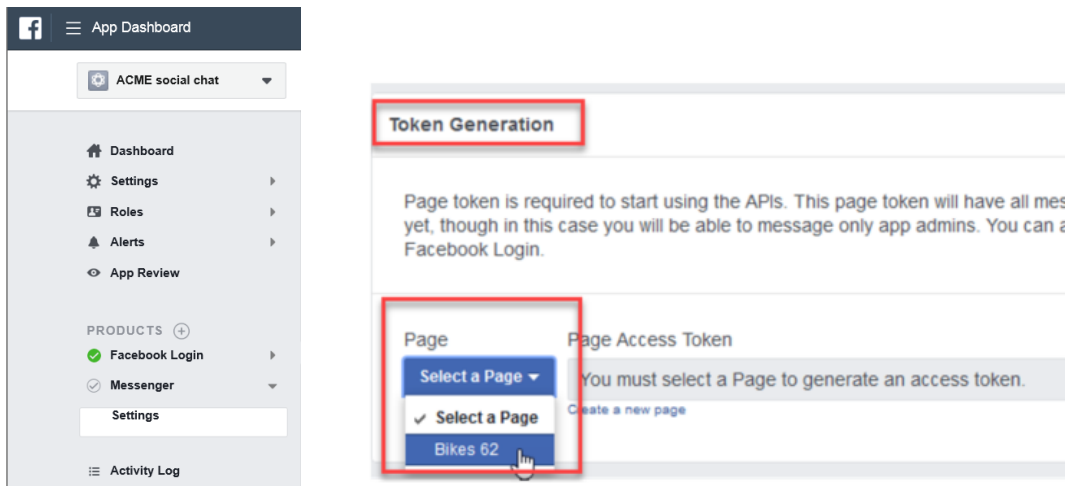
App Dashboard

ACME social chat

Dashboard
Settings
Roles
Alerts
App Review

PRODUCTS
Facebook Login
Messenger
Settings

Activity Log

Token Generation

Page token is required to start using the APIs. This page token will have all mes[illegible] yet, though in this case you will be able to message only app admins. You can a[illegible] Facebook Login.

Page
Select a Page
✓ Select a Page
Bikes 62

Page Access Token
You must select a Page to generate an access token.
Create a new page